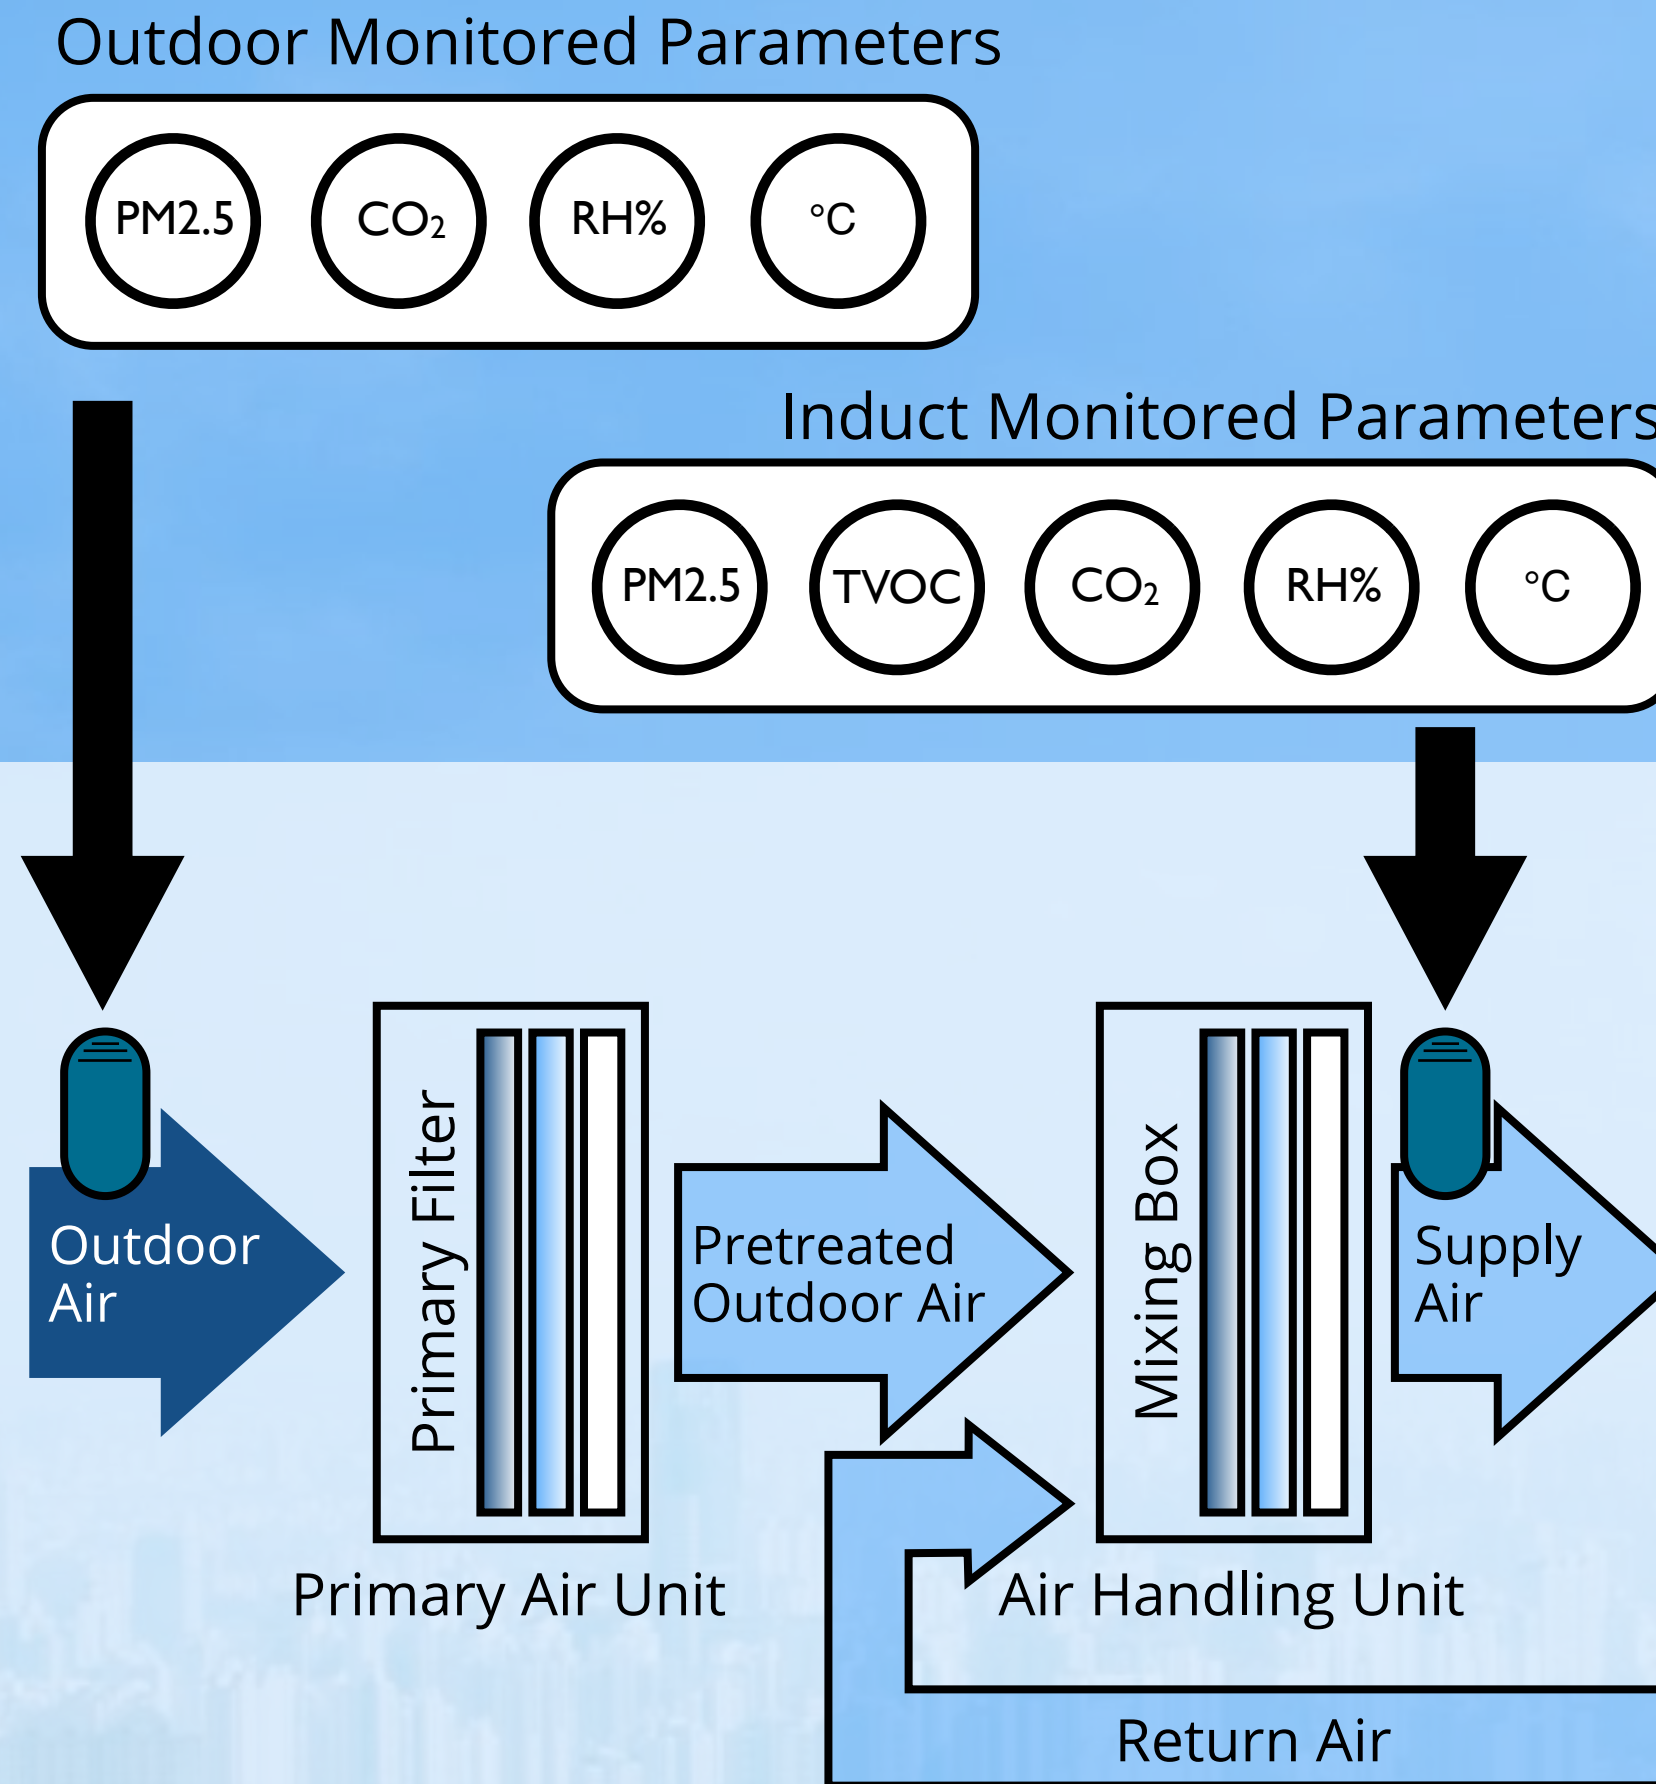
Outdoor Monitored Parameters

PM2.5 $CO_2$ RH% °C

Induct Monitored Parameters

PM2.5 TVOC $CO_2$ RH% °C

Outdoor Air

Primary Filter

Pretreated Outdoor Air

Mixing Box

Supply Air

Primary Air Unit

Air Handling Unit

Return Air